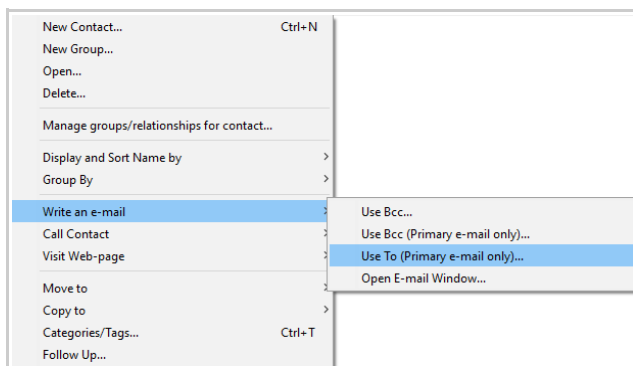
New Contact... Ctrl+N
New Group...
Open...
Delete...

Manage groups/relationships for contact...

Display and Sort Name by
Group By

Write an e-mail
Call Contact
Visit Web-page

Move to
Copy to
Categories/Tags... Ctrl+T
Follow Up...

Use Bcc...
Use Bcc (Primary e-mail only)...
Use To (Primary e-mail only)...
Open E-mail Window...